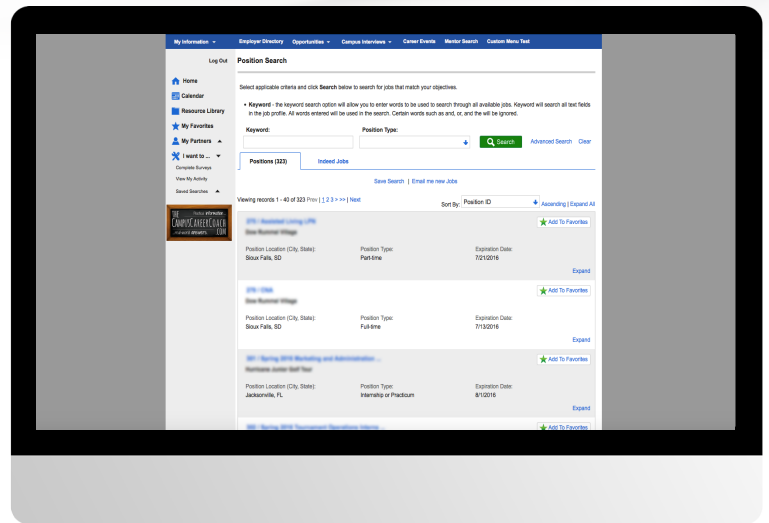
My Information ▾ Employer Directory Opportunities ▾ Campus Interviews ▾ Career Events Mentor Search Custom Menu Test

Log Out

Home
Calendar
Resource Library
My Favorites
My Partners ▲
I want to ... ▼
Complete Surveys
View My Activity
Saved Searches ▲

THE CAMPUSCAREERCOACH.COM

Position Search

Select applicable criteria and click Search below to search for jobs that match your objectives.

• Keyword - the keyword search option will allow you to enter words to be used to search through all available jobs. Keyword will search all text fields in the job profile. All words entered will be used in the search. Certain words such as and, or, and the will be ignored.

Keyword:
Position Type:
Search
Advanced Search
Clear

Positions (323)
Indeed Jobs

Save Search | Email me new Jobs

Viewing records 1 - 40 of 323 Prev | 1 2 3 > >> | Next
Sort By: Position ID
Ascending | Expand All

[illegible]
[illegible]
Add To Favorites
Position Location (City, State): Sioux Falls, SD
Position Type: Part-time
Expiration Date: 7/21/2016
Expand

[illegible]
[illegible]
Add To Favorites
Position Location (City, State): Sioux Falls, SD
Position Type: Full-time
Expiration Date: 7/13/2016
Expand

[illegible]
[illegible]
Add To Favorites
Position Location (City, State): Jacksonville, FL
Position Type: Internship or Practicum
Expiration Date: 8/1/2016
Expand

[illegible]
Add To Favorites